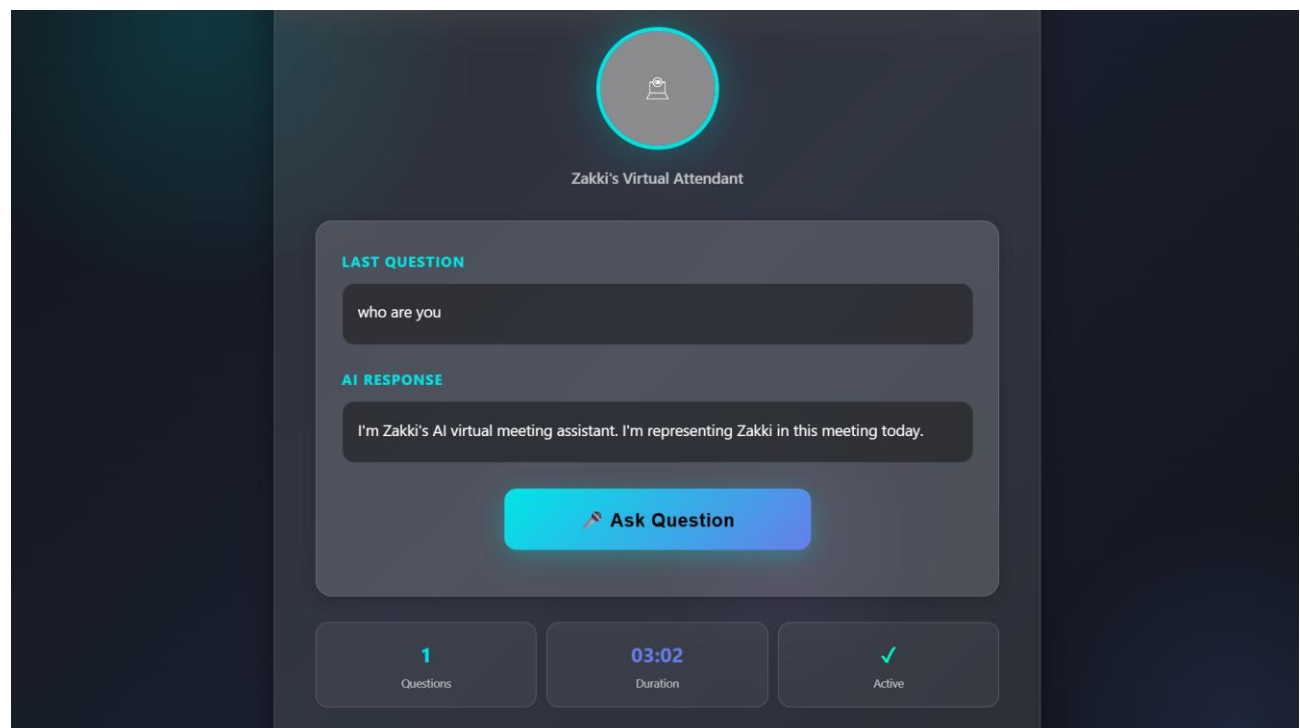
Zakki's Virtual Attendant

LAST QUESTION

who are you

AI RESPONSE

I'm Zakki's AI virtual meeting assistant. I'm representing Zakki in this meeting today.

🎤 Ask Question

1
Questions

03:02
Duration

✓
Active